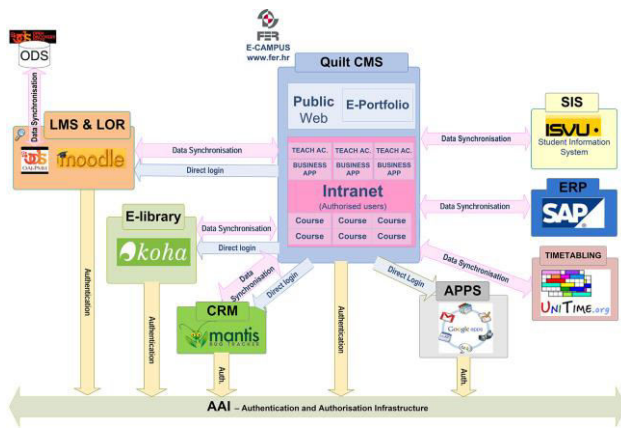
ODS

FER
E-CAMPUS
www.fer.hr

Quilt CMS

Public Web

E-Portfolio

LMS & LOR

ODS OAI-PMH

moodle

Data Synchronisation

Direct login

Data Synchronisation

TEACH AC. | TEACH AC. | TEACH AC.

BUSINESS APP | BUSINESS APP | BUSINESS APP

Intranet
(Authorised users)

Course | Course | Course
Course | Course | Course

SIS

ISVU
Student Information System

Data Synchronisation

ERP

SAP

E-library

koha

Data Synchronisation

Direct login

Data Synchronisation

Direct login

Data Synchronisation

Direct Login

TIMETABLING

UNITIME.org

CRM

mantis
BUG TRACKER

APPS

Google apps

Authentication

Authentication

Auth.

Authentication

Auth.

AAI – Authentication and Authorisation Infrastructure